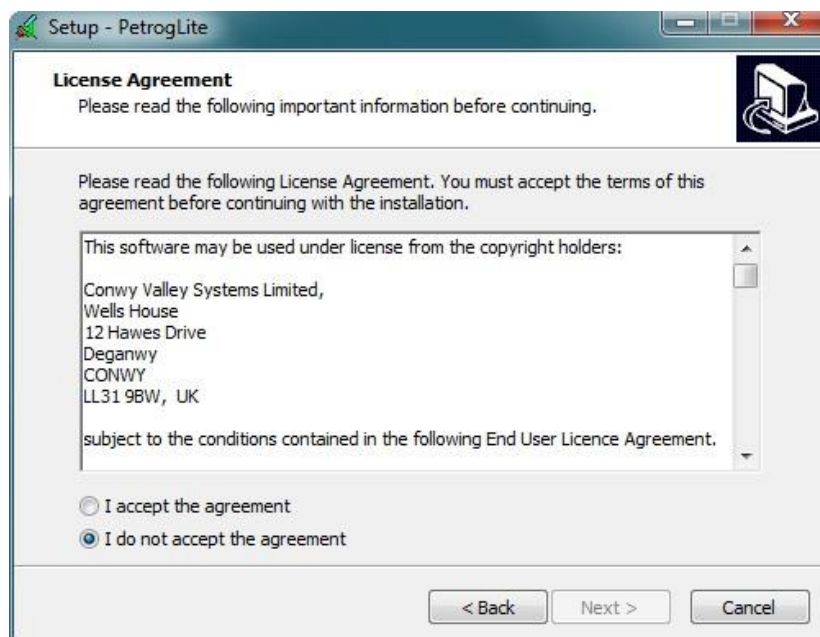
Setup - PetrogLite

License Agreement

Please read the following important information before continuing.

Please read the following License Agreement. You must accept the terms of this agreement before continuing with the installation.

This software may be used under license from the copyright holders:

Conwy Valley Systems Limited,
Wells House
12 Hawes Drive
Deganwy
CONWY
LL31 9BW, UK

subject to the conditions contained in the following End User Licence Agreement.

I accept the agreement

I do not accept the agreement

< Back

Next >

Cancel